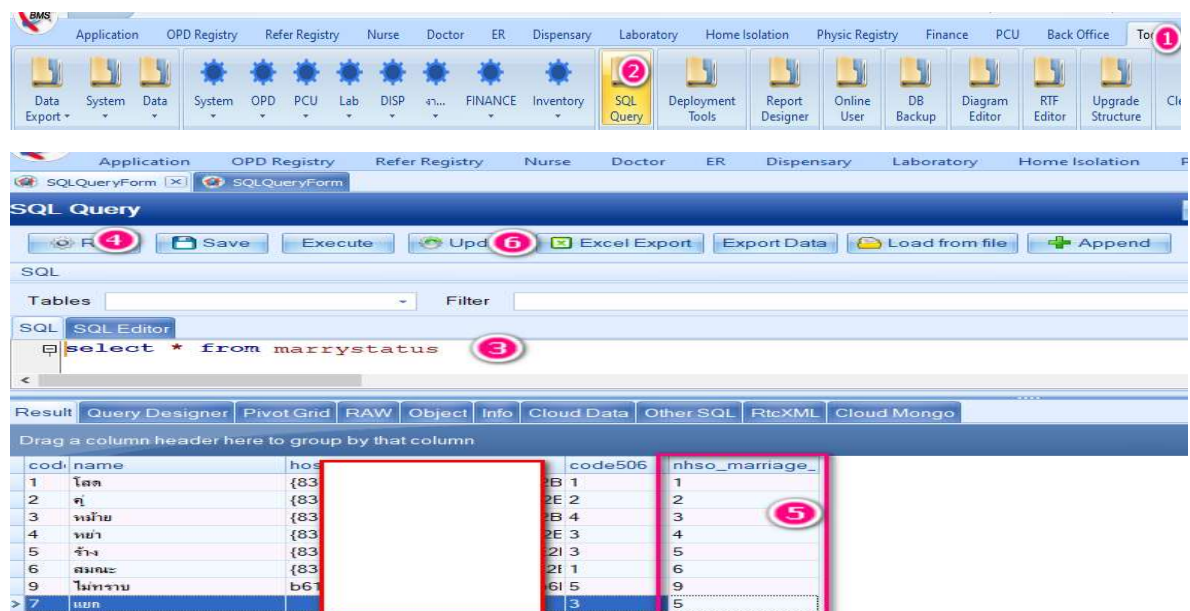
BMS

Application OPD Registry Refer Registry Nurse Doctor ER Dispensary Laboratory Home Isolation Physic Registry Finance PCU Back Office To 1

Data Export System Data System OPD PCU Lab DISP งา... FINANCE Inventory 2 SQL Query Deployment Tools Report Designer Online User DB Backup Diagram Editor RTF Editor Upgrade Structure Cl

Application OPD Registry Refer Registry Nurse Doctor ER Dispensary Laboratory Home Isolation P

SQLQueryForm SQLQueryForm

SQL Query

R 4 Save Execute Upd 6 Excel Export Export Data Load from file Append

SQL

Tables Filter

SQL SQL Editor

select * from marrystatus 3

Result Query Designer Pivot Grid RAW Object Info Cloud Data Other SQL RtcXML Cloud Mongo

Drag a column header here to group by that column

| cod | name | hos | | code506 | nhso_marriage_ |
|---|---|---|---|---|---|
| 1 | โสด | {83 | 2B | 1 | 1 |
| 2 | คู่ | {83 | 2E | 2 | 2 |
| 3 | หม้าย | {83 | 2B | 4 | 3 |
| 4 | หย่า | {83 | 2E | 3 | 4 |
| 5 | ร้าง | {83 | 2I | 3 | 5 |
| 6 | สมณะ | {83 | 2E | 1 | 6 |
| 9 | ไม่ทราบ | b61 | 6I | 5 | 9 |
| 7 | แยก | | | 3 | 5 |

5